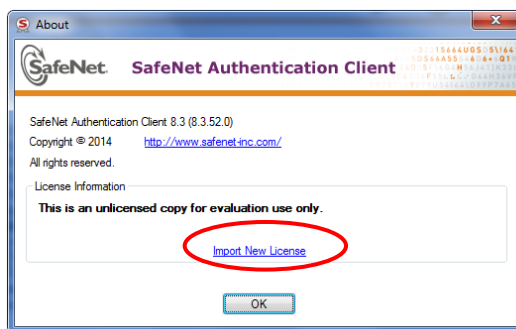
About

SafeNet

SafeNet Authentication Client

SafeNet Authentication Client 8.3 (8.3.52.0)

Copyright © 2014 http://www.safenet-inc.com/

All rights reserved.

License Information

This is an unlicensed copy for evaluation use only.

Import New License

OK